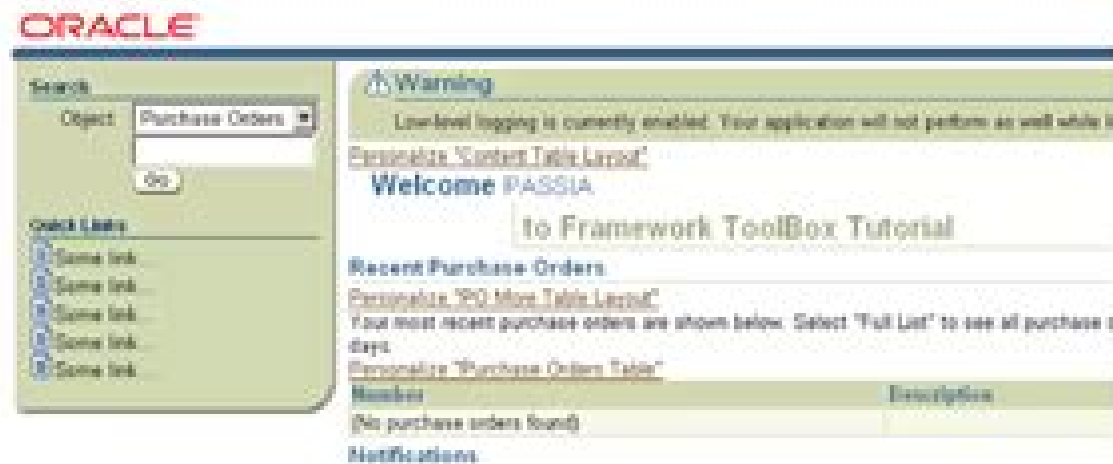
ORACLE

Search
Object: Purchase Orders
Go

Quick Links
Some link...
Some link...
Some link...
Some link...
Some link...

Warning
Low-level logging is currently enabled. Your application will not perform as well while l

Personalize "Content Table Layout"
Welcome PASSIA
to Framework ToolBox Tutorial

Recent Purchase Orders
Personalize "PO More Table Layout"
Your most recent purchase orders are shown below. Select "Full List" to see all purchase o days.
Personalize "Purchase Orders Table"

| Number | Description |
|---|---|
| (No purchase orders found) | |

Notifications